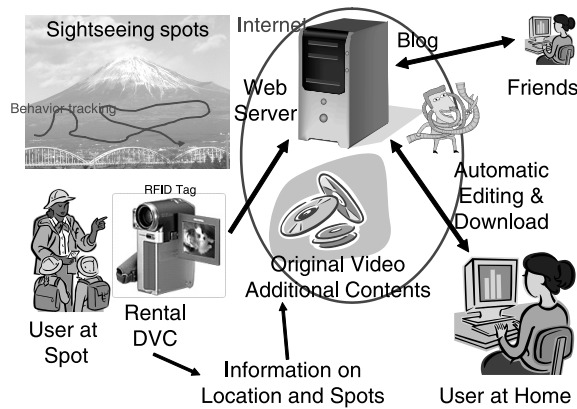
Sightseeing spots

Behavior tracking

Internet

Web Server

Blog

Friends

Automatic Editing & Download

RFID Tag

Original Video Additional Contents

User at Spot

Rental DVC

Information on Location and Spots

User at Home